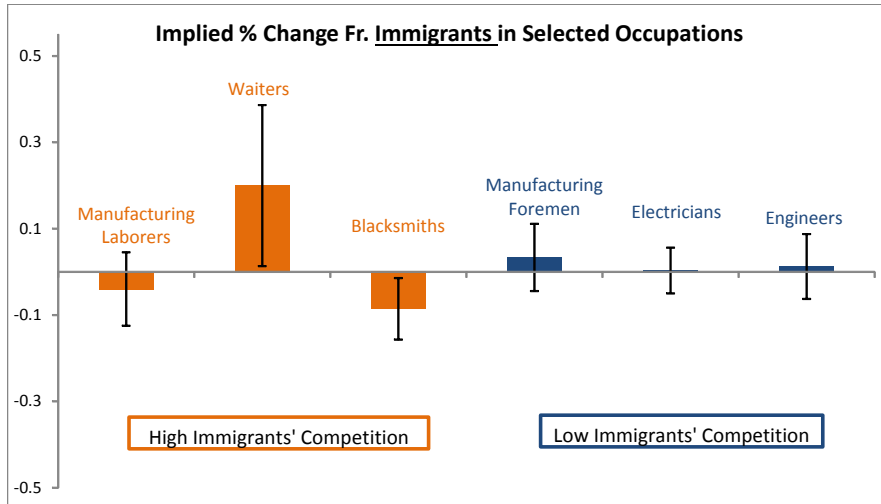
Implied % Change Fr. Immigrants in Selected Occupations

0.5

0.3

0.1

-0.1

-0.3

-0.5

Manufacturing Laborers

Waiters

Blacksmiths

Manufacturing Foremen

Electricians

Engineers

High Immigrants' Competition

Low Immigrants' Competition